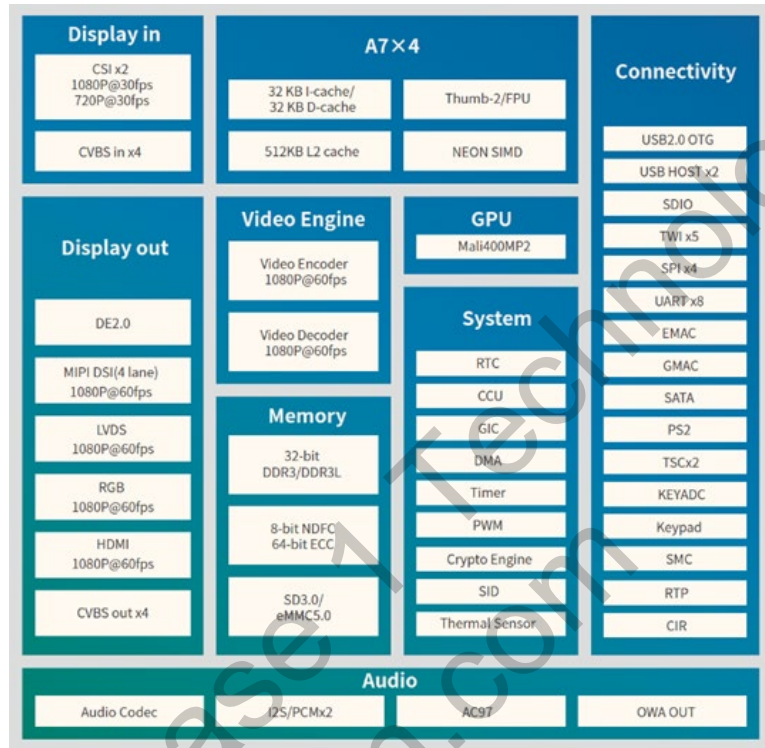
Display in

CSI x2
1080P@30fps
720P@30fps

CVBS in x4

A7×4

32 KB I-cache/
32 KB D-cache

Thumb-2/FPU

512KB L2 cache

NEON SIMD

Connectivity

USB2.0 OTG

USB HOST x2

SDIO

TWI x5

SPI x4

UART x8

EMAC

GMAC

SATA

PS2

TSCx2

KEYADC

Keypad

SMC

RTP

CIR

Display out

DE2.0

MIPI DSI(4 lane)
1080P@60fps

LVDS
1080P@60fps

RGB
1080P@60fps

HDMI
1080P@60fps

CVBS out x4

Video Engine

Video Encoder
1080P@60fps

Video Decoder
1080P@60fps

GPU

Mali400MP2

System

RTC

CCU

GIC

DMA

Timer

PWM

Crypto Engine

SID

Thermal Sensor

Memory

32-bit
DDR3/DDR3L

8-bit NDFC
64-bit ECC

SD3.0/
eMMC5.0

Audio

Audio Codec

I2S/PCMx2

AC97

OWA OUT